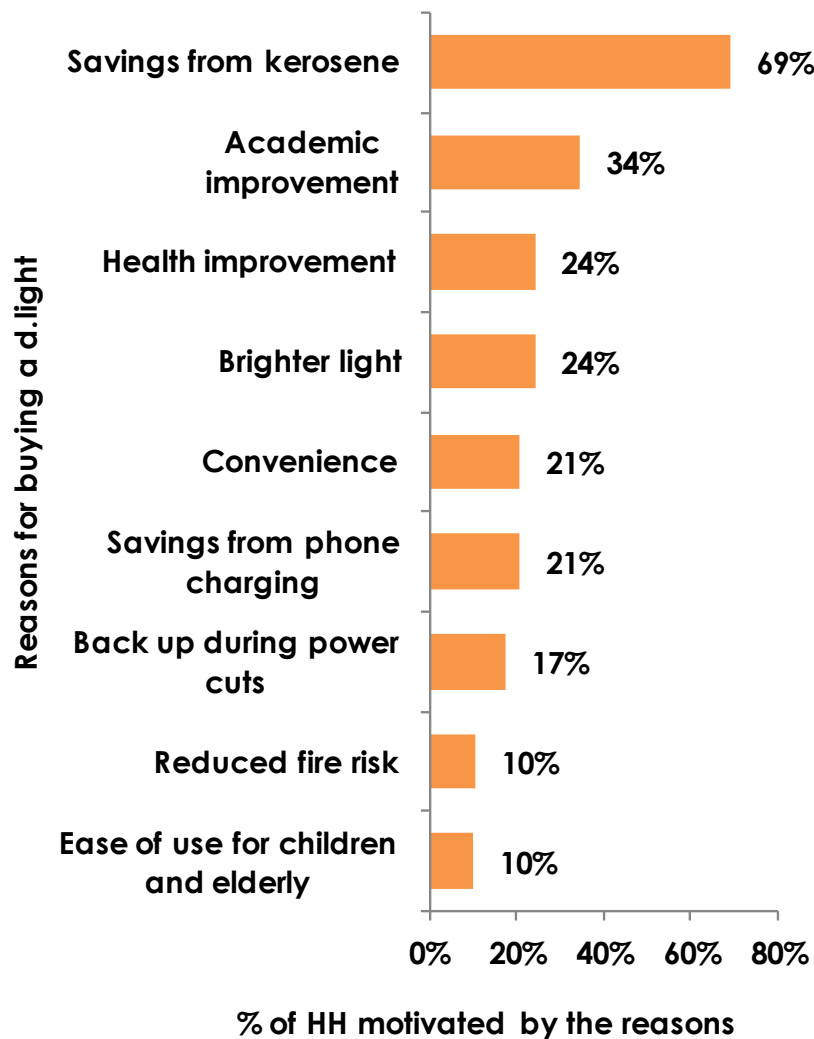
Reasons for buying a d.light

Savings from kerosene 69%

Academic improvement 34%

Health improvement 24%

Brighter light 24%

Convenience 21%

Savings from phone charging 21%

Back up during power cuts 17%

Reduced fire risk 10%

Ease of use for children and elderly 10%

0% 20% 40% 60% 80%

% of HH motivated by the reasons